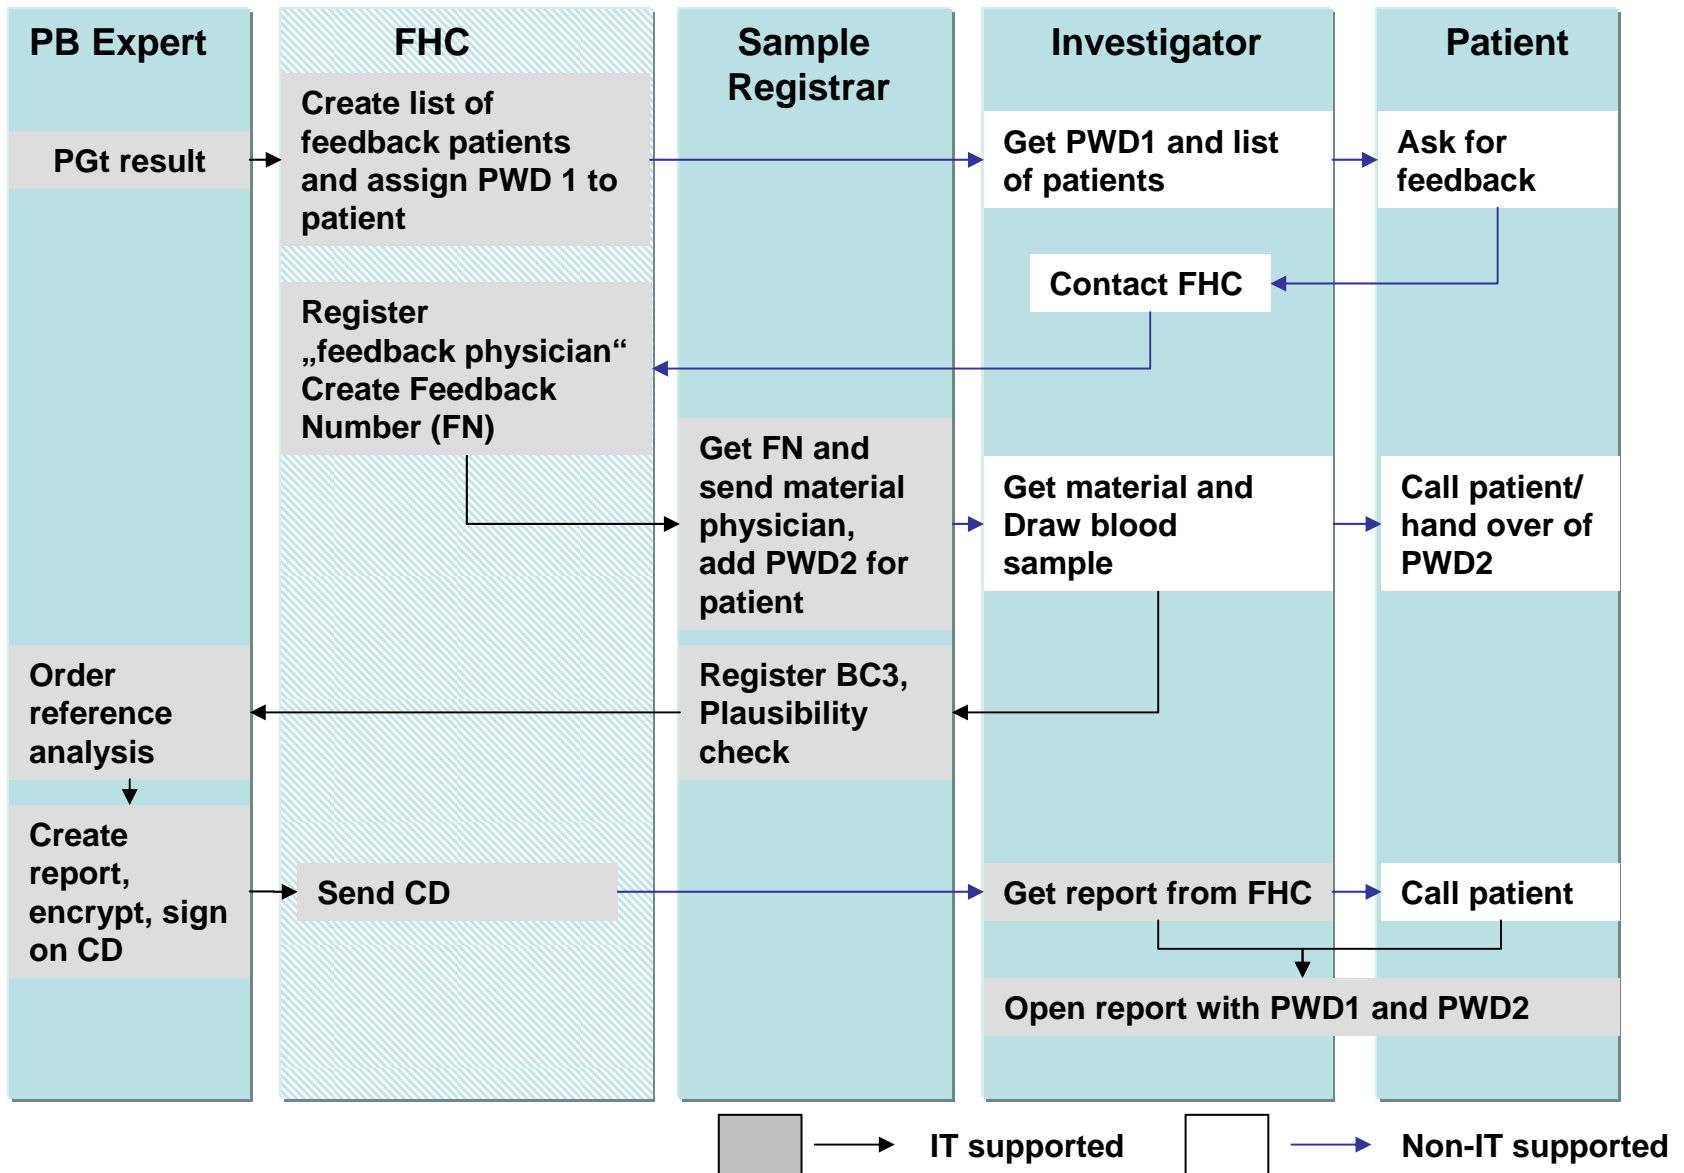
PB Expert

FHC

Sample Registrar

Investigator

Patient

PGt result

Create list of feedback patients and assign PWD 1 to patient

Get PWD1 and list of patients

Ask for feedback

Contact FHC

Register „feedback physician“ Create Feedback Number (FN)

Get FN and send material physician, add PWD2 for patient

Get material and Draw blood sample

Call patient/ hand over of PWD2

Order reference analysis

Register BC3, Plausibility check

Create report, encrypt, sign on CD

Send CD

Get report from FHC

Call patient

Open report with PWD1 and PWD2

IT supported

Non-IT supported